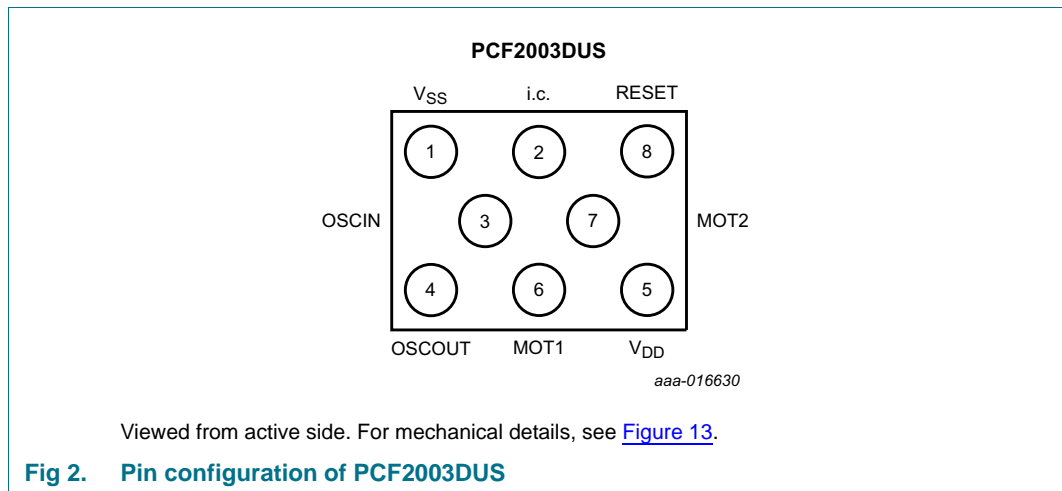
PCF2003DUS

$V_{SS}$

i.c.

RESET

1

2

8

OSCIN

3

7

MOT2

4

6

5

OSCOUT

MOT1

$V_{DD}$

aaa-016630

Viewed from active side. For mechanical details, see Figure 13.

Fig 2. Pin configuration of PCF2003DUS